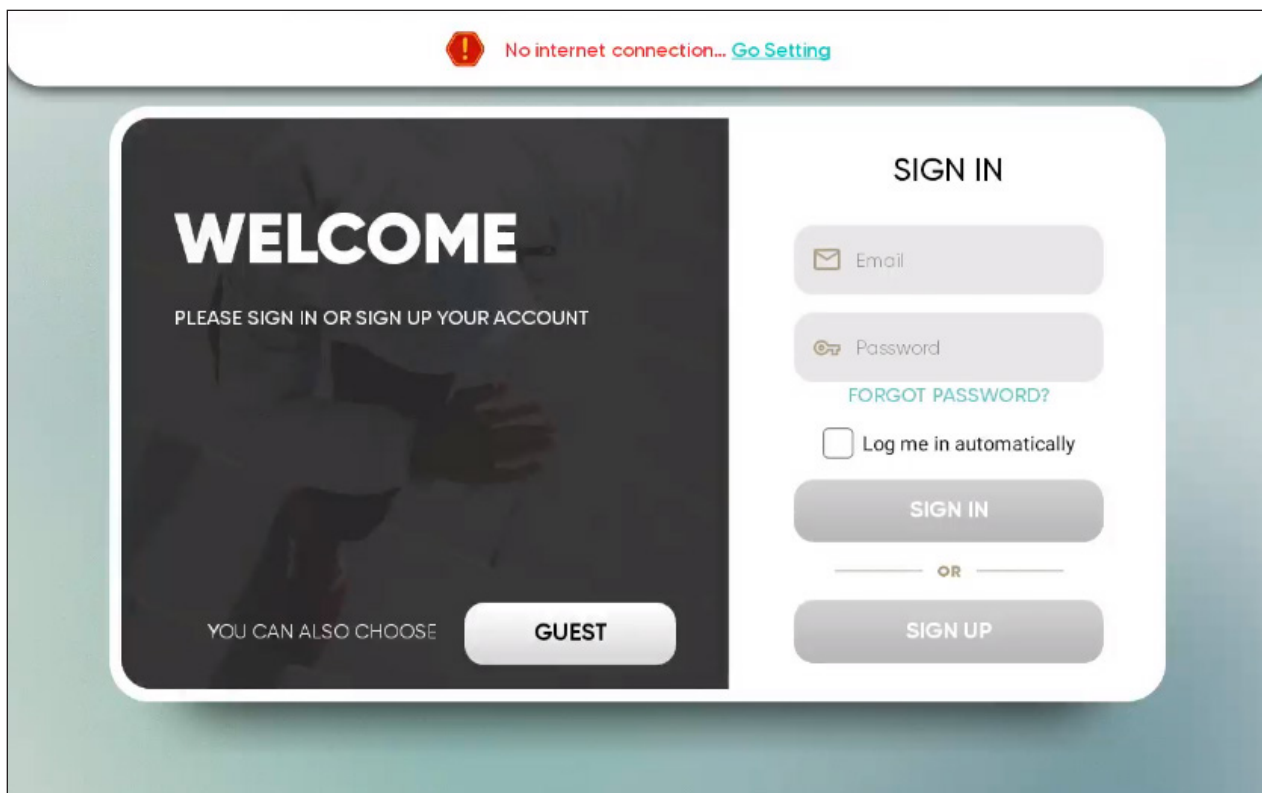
No internet connection... Go Setting

WELCOME

PLEASE SIGN IN OR SIGN UP YOUR ACCOUNT

YOU CAN ALSO CHOOSE

GUEST

SIGN IN

Email

Password

FORGOT PASSWORD?

Log me in automatically

SIGN IN

OR

SIGN UP